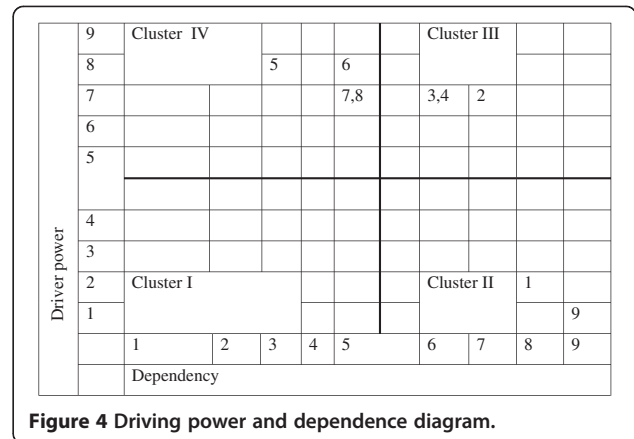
| Driver power | 9 | Cluster IV | | | | | | Cluster III | | | |
|---|---|---|---|---|---|---|---|---|---|---|---|
| | 8 | | | 5 | | 6 | | | | | |
| | 7 | | | | | 7,8 | | 3,4 | 2 | | |
| | 6 | | | | | | | | | | |
| | 5 | | | | | | | | | | |
| | | | | | | | | | | | |
| | 4 | | | | | | | | | | |
| | 3 | | | | | | | | | | |
| | 2 | Cluster I | | | | | | Cluster II | | 1 | |
| | 1 | | | | | | | | | | 9 |
| | | 1 | 2 | 3 | 4 | 5 | | 6 | 7 | 8 | 9 |
| | | Dependency | | | | | | | | | |

**Figure 4 Driving power and dependence diagram.**